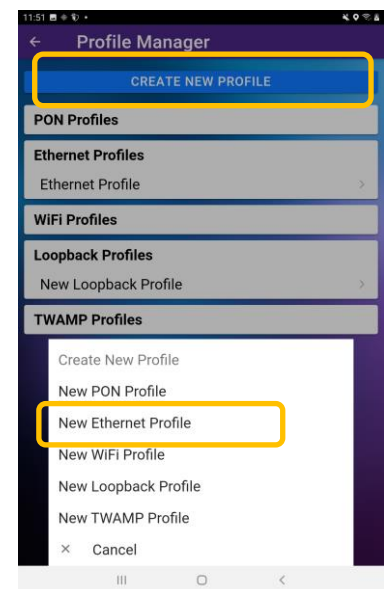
11:51

Profile Manager

CREATE NEW PROFILE

PON Profiles

Ethernet Profiles

Ethernet Profile

WiFi Profiles

Loopback Profiles

New Loopback Profile

TWAMP Profiles

Create New Profile

New PON Profile

New Ethernet Profile

New WiFi Profile

New Loopback Profile

New TWAMP Profile

× Cancel